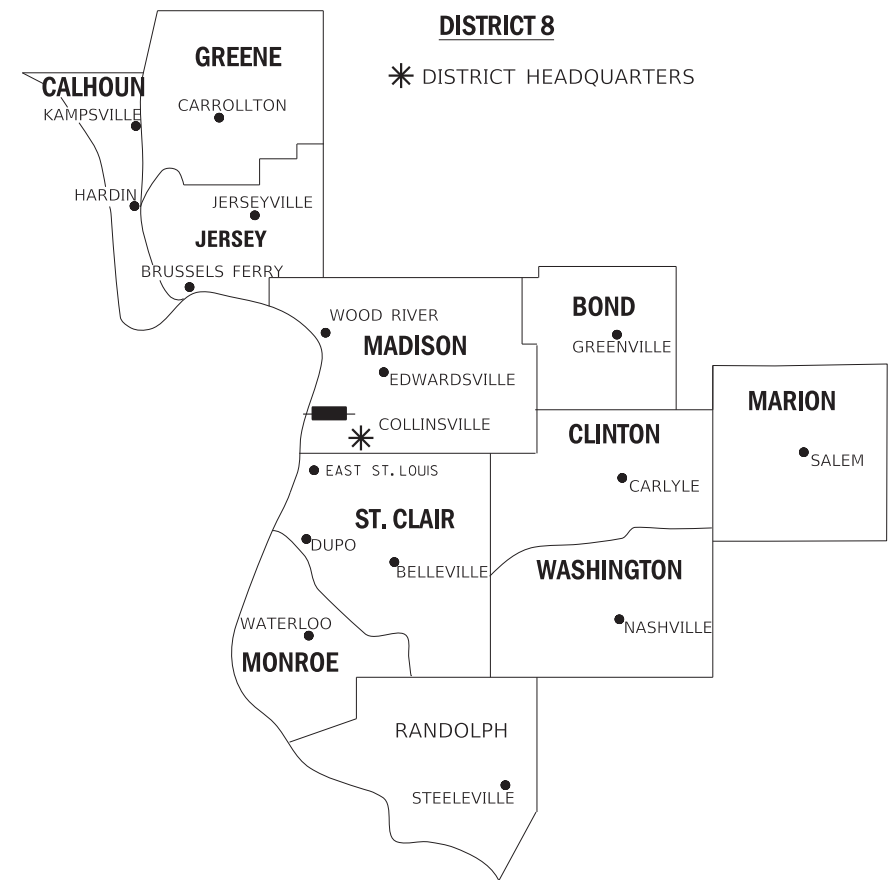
DISTRICT 8

DISTRICT HEADQUARTERS

GREENE
CARROLLTON
CALHOUN
KAMPSVILLE
HARDIN
JERSEYVILLE
JERSEY
BRUSSELS FERRY
WOOD RIVER
MADISON
BOND
GREENVILLE
EDWARDSVILLE
MARION
COLLINSVILLE
CLINTON
SALEM
EAST ST. LOUIS
CARLYLE
ST. CLAIR
DUPO
BELLEVILLE
WASHINGTON
WATERLOO
NASHVILLE
MONROE
RANDOLPH
STEELEVILLE